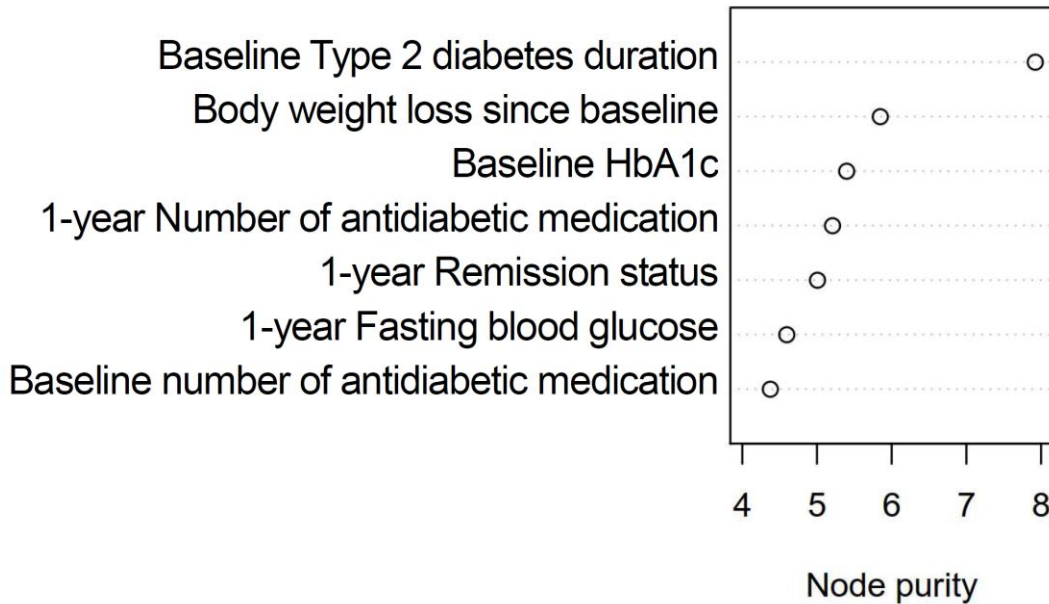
Baseline Type 2 diabetes duration
Body weight loss since baseline
Baseline HbA1c
1-year Number of antidiabetic medication
1-year Remission status
1-year Fasting blood glucose
Baseline number of antidiabetic medication

4 5 6 7 8

Node purity